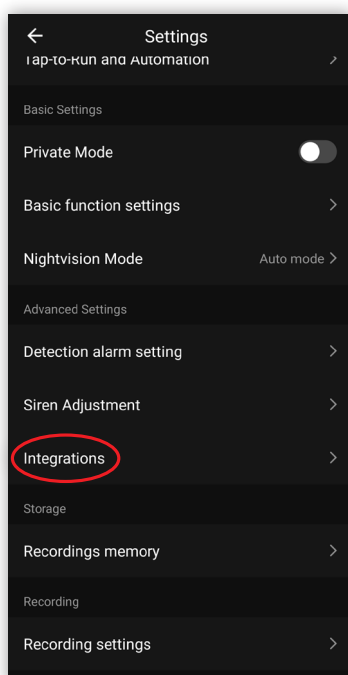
Settings

Tap-to-Run and Automation

Basic Settings

Private Mode

Basic function settings

Nightvision Mode Auto mode

Advanced Settings

Detection alarm setting

Siren Adjustment

Integrations

Storage

Recordings memory

Recording

Recording settings